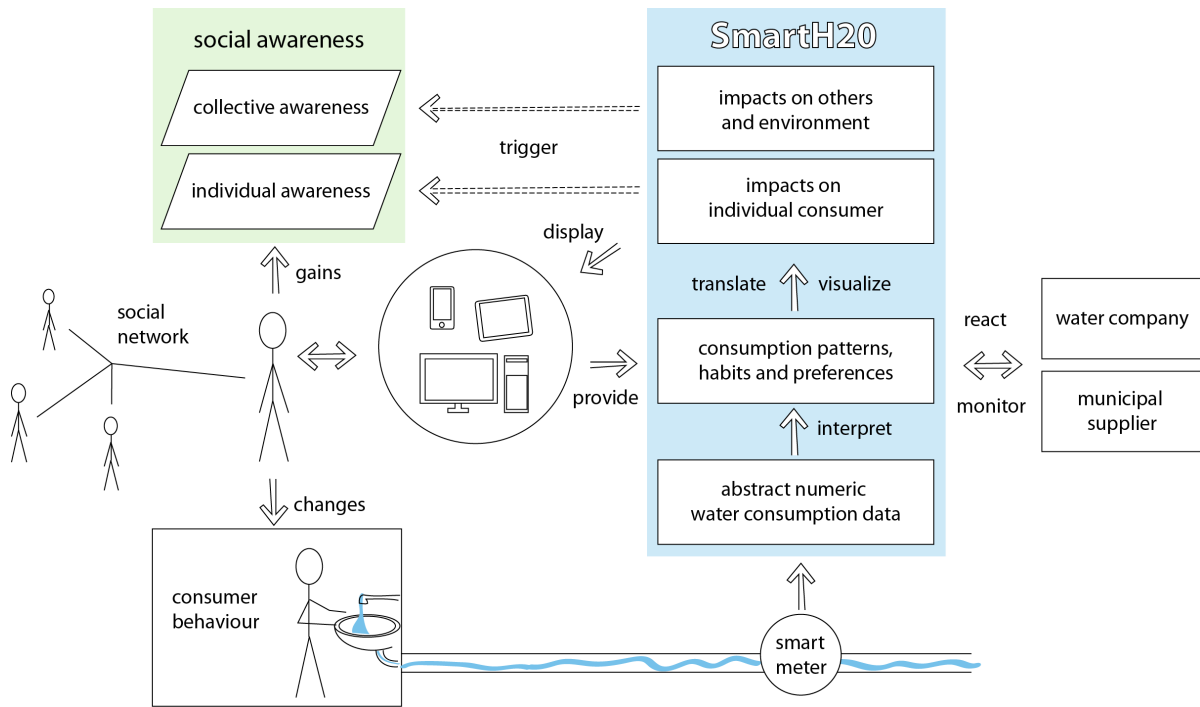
social awareness

collective awareness

individual awareness

SmartH20

impacts on others and environment

impacts on individual consumer

trigger

display

gains

social network

translate

visualize

consumption patterns, habits and preferences

interpret

abstract numeric water consumption data

provide

react

monitor

water company

municipal supplier

changes

consumer behaviour

smart meter